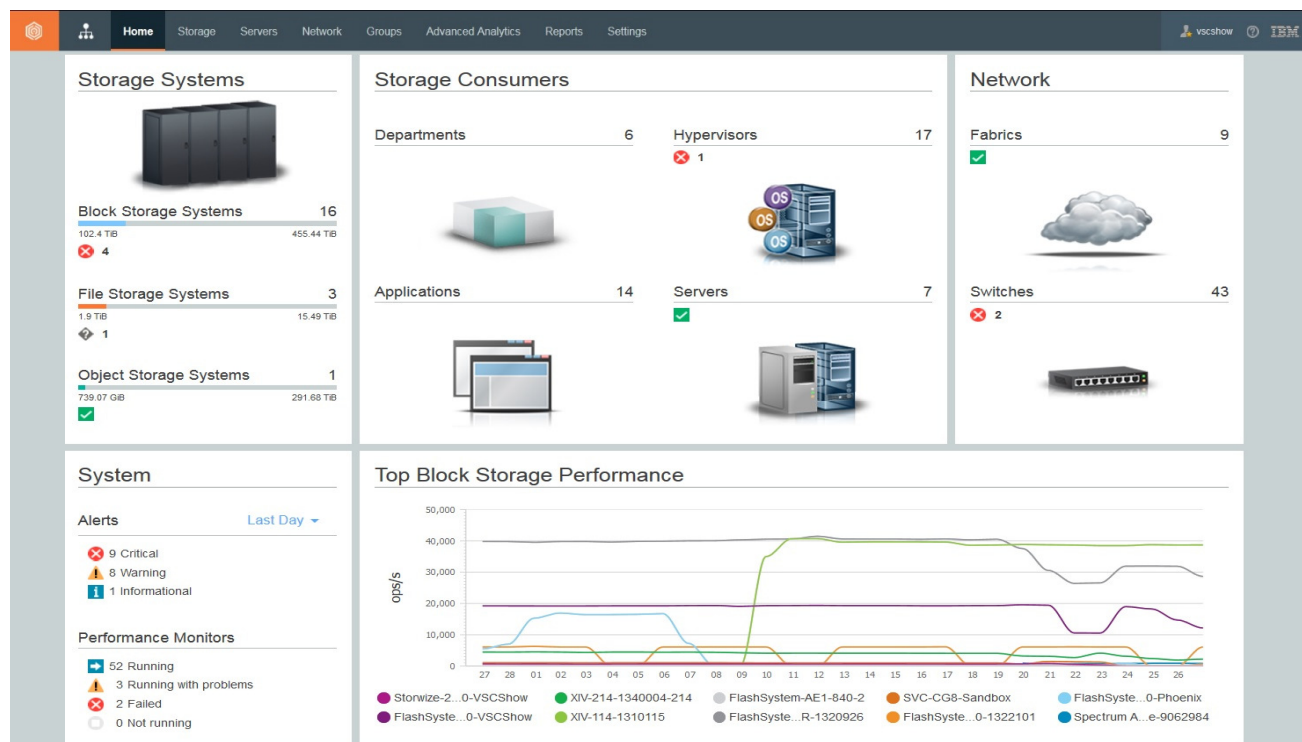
Home Storage Servers Network Groups Advanced Analytics Reports Settings

vscshow ? IBM

Storage Systems

Block Storage Systems 16
102.4 TiB 455.44 TiB
4

File Storage Systems 3
1.9 TiB 15.49 TiB
1

Object Storage Systems 1
739.07 GiB 291.68 TiB

Storage Consumers

Departments 6

Hypervisors 17
1

OS OS OS

Applications 14

Servers 7

Network

Fabrics 9

Switches 43
2

System

Alerts Last Day

9 Critical
8 Warning
1 Informational

Performance Monitors

52 Running
3 Running with problems
2 Failed
0 Not running

Top Block Storage Performance

50,000
40,000
30,000
20,000
10,000
0

ops/s

27 28 01 02 03 04 05 06 07 08 09 10 11 12 13 14 15 16 17 18 19 20 21 22 23 24 25 26

Storwize-2...0-VSCShow
XIV-214-1340004-214
FlashSystem-AE1-840-2
SVC-CG8-Sandbox
FlashSyste...0-Phoenix
FlashSyste...0-VSCShow
XIV-114-1310115
FlashSyste...R-1320926
FlashSyste...0-1322101
Spectrum A...e-9062984